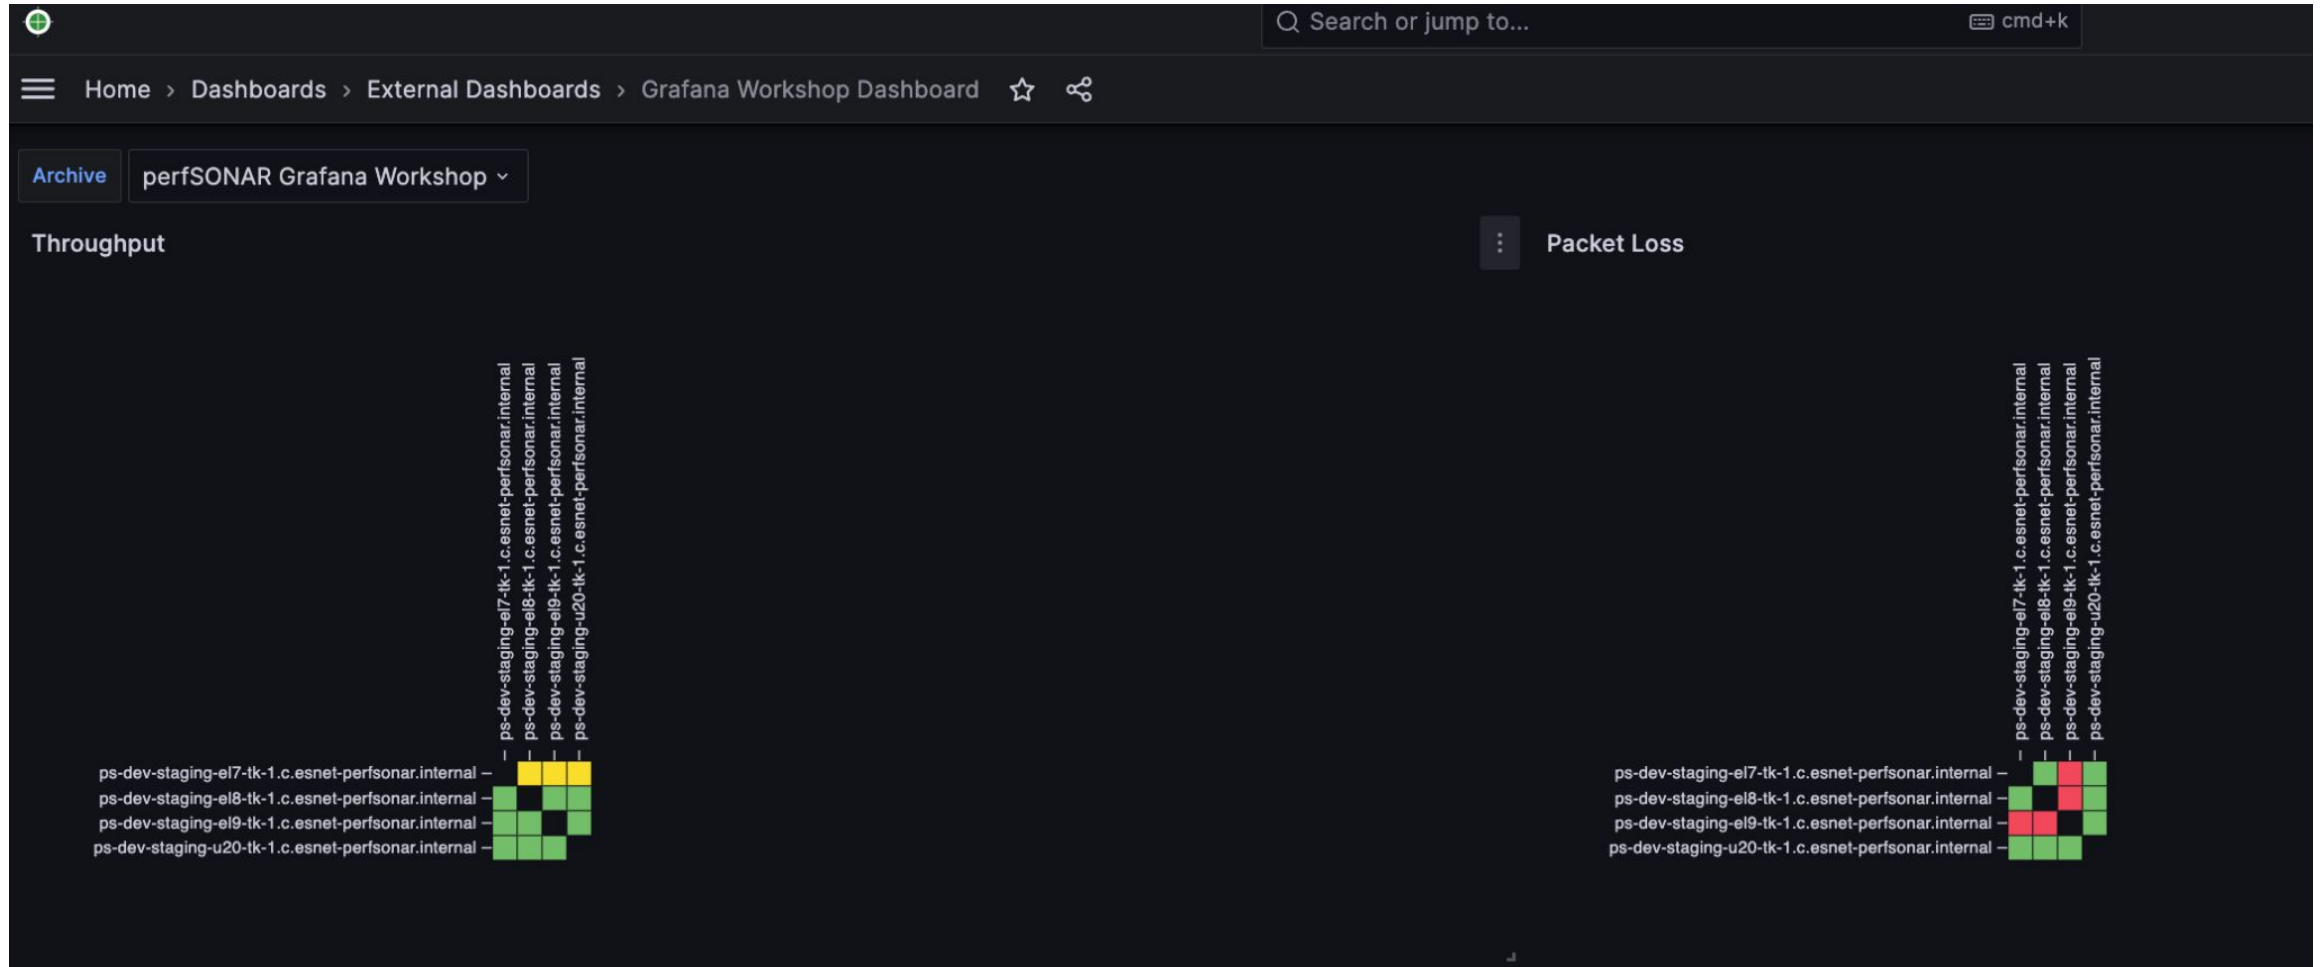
Search or jump to...
cmd+k

Home › Dashboards › External Dashboards › Grafana Workshop Dashboard

Archive
perfSONAR Grafana Workshop

Throughput

ps-dev-staging-el7-tk-1.c.esnet-perfsonar.internal
ps-dev-staging-el8-tk-1.c.esnet-perfsonar.internal
ps-dev-staging-el9-tk-1.c.esnet-perfsonar.internal
ps-dev-staging-u20-tk-1.c.esnet-perfsonar.internal

ps-dev-staging-el7-tk-1.c.esnet-perfsonar.internal
ps-dev-staging-el8-tk-1.c.esnet-perfsonar.internal
ps-dev-staging-el9-tk-1.c.esnet-perfsonar.internal
ps-dev-staging-u20-tk-1.c.esnet-perfsonar.internal

Packet Loss

ps-dev-staging-el7-tk-1.c.esnet-perfsonar.internal
ps-dev-staging-el8-tk-1.c.esnet-perfsonar.internal
ps-dev-staging-el9-tk-1.c.esnet-perfsonar.internal
ps-dev-staging-u20-tk-1.c.esnet-perfsonar.internal

ps-dev-staging-el7-tk-1.c.esnet-perfsonar.internal
ps-dev-staging-el8-tk-1.c.esnet-perfsonar.internal
ps-dev-staging-el9-tk-1.c.esnet-perfsonar.internal
ps-dev-staging-u20-tk-1.c.esnet-perfsonar.internal